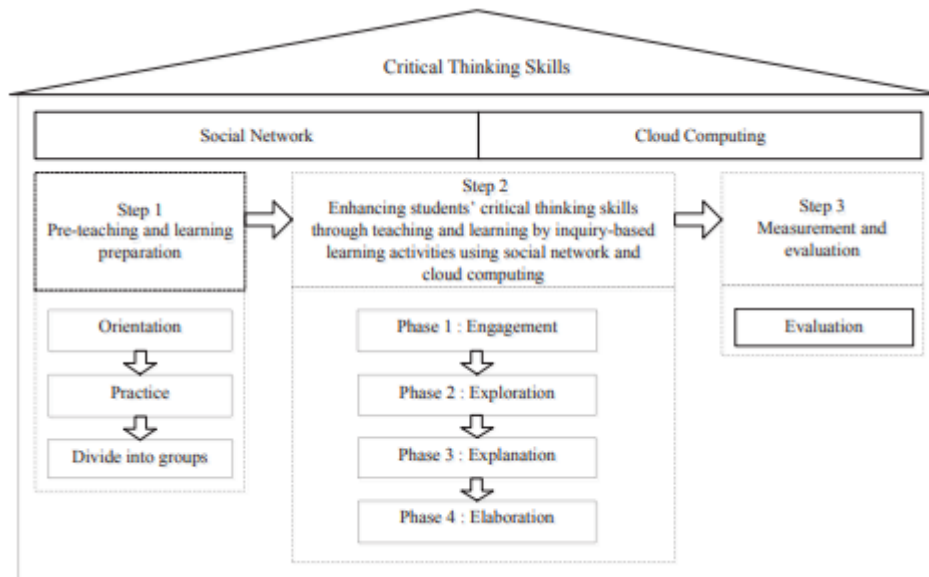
Critical Thinking Skills

Social Network

Cloud Computing

Step 1
Pre-teaching and learning preparation

Orientation

Practice

Divide into groups

Step 2
Enhancing students' critical thinking skills through teaching and learning by inquiry-based learning activities using social network and cloud computing

Phase 1 : Engagement

Phase 2 : Exploration

Phase 3 : Explanation

Phase 4 : Elaboration

Step 3
Measurement and evaluation

Evaluation